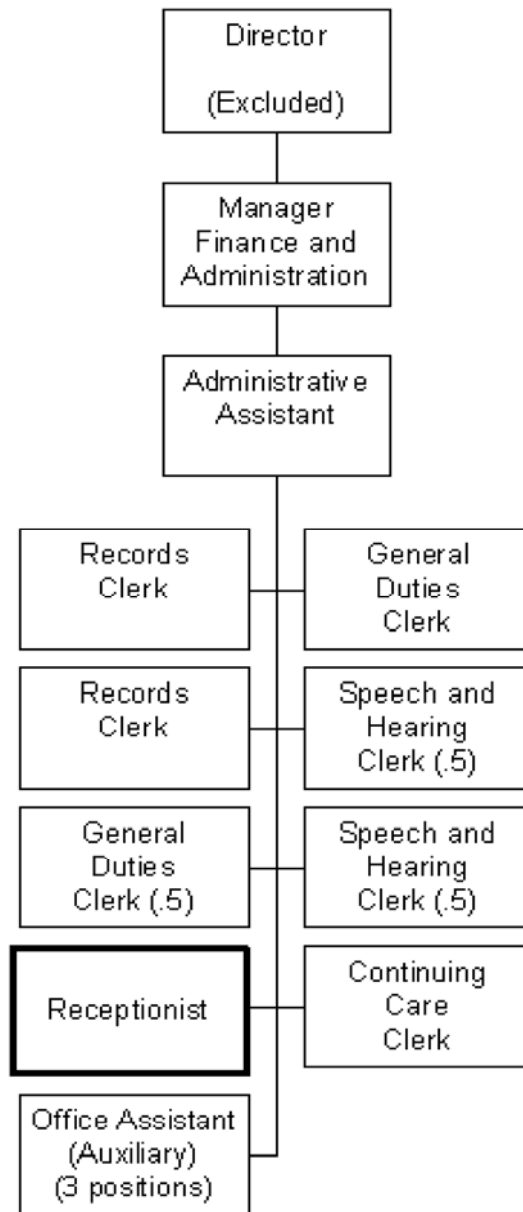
Director

(Excluded)

Manager
Finance and
Administration

Administrative
Assistant

Records
Clerk

General
Duties
Clerk

Records
Clerk

Speech and
Hearing
Clerk (.5)

General
Duties
Clerk (.5)

Speech and
Hearing
Clerk (.5)

Receptionist

Continuing
Care
Clerk

Office Assistant
(Auxiliary)
(3 positions)